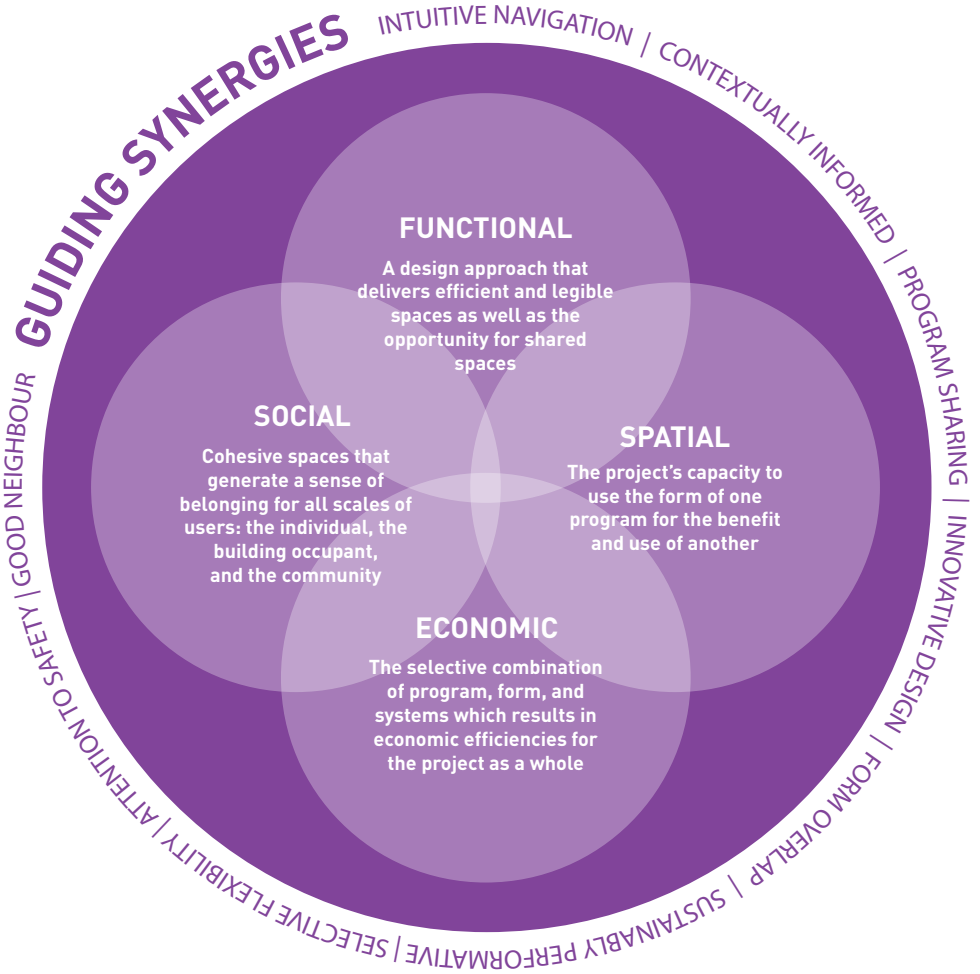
GUIDING SYNERGIES

INTUITIVE NAVIGATION | CONTEXTUALLY INFORMED | PROGRAM SHARING | INNOVATIVE DESIGN | FORM OVERLAP | SUSTAINABLY PERFORMATIVE | SELECTIVE FLEXIBILITY | ATTENTION TO SAFETY | GOOD NEIGHBOUR

FUNCTIONAL

A design approach that delivers efficient and legible spaces as well as the opportunity for shared spaces

SOCIAL

Cohesive spaces that generate a sense of belonging for all scales of users: the individual, the building occupant, and the community

SPATIAL

The project's capacity to use the form of one program for the benefit and use of another

ECONOMIC

The selective combination of program, form, and systems which results in economic efficiencies for the project as a whole